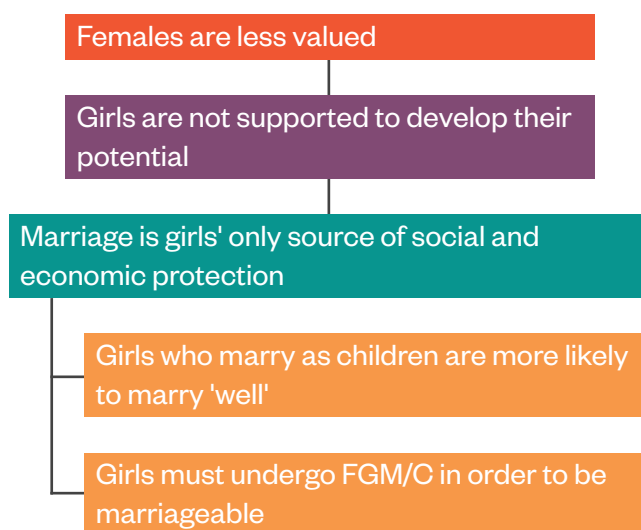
Females are less valued

Girls are not supported to develop their potential

Marriage is girls' only source of social and economic protection

Girls who marry as children are more likely to marry 'well'

Girls must undergo FGM/C in order to be marriageable